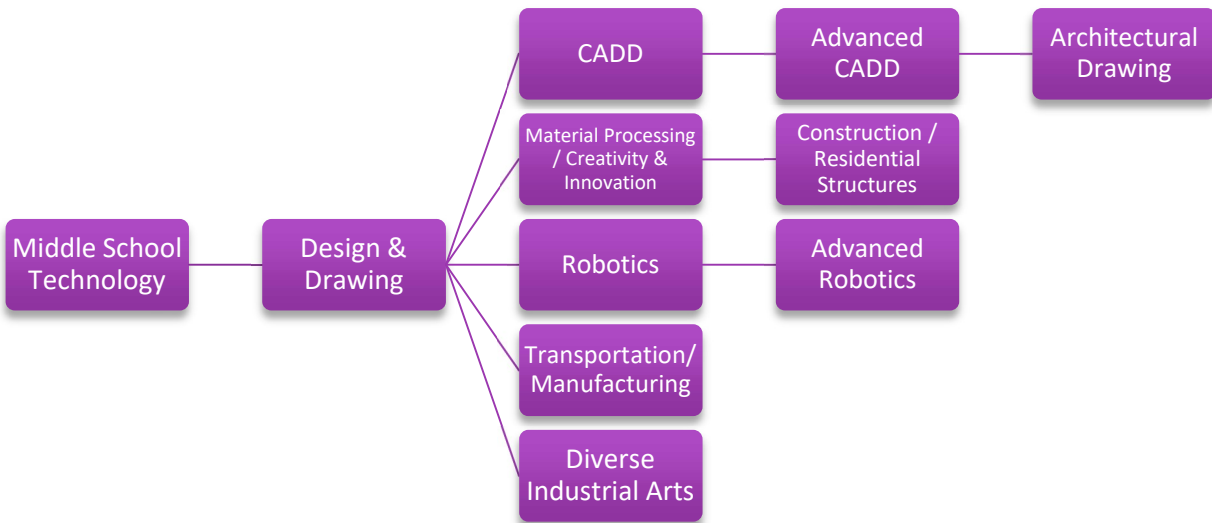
Middle School Technology

Design & Drawing

CADD

Advanced CADD

Architectural Drawing

Material Processing / Creativity & Innovation

Construction / Residential Structures

Robotics

Advanced Robotics

Transportation/ Manufacturing

Diverse Industrial Arts